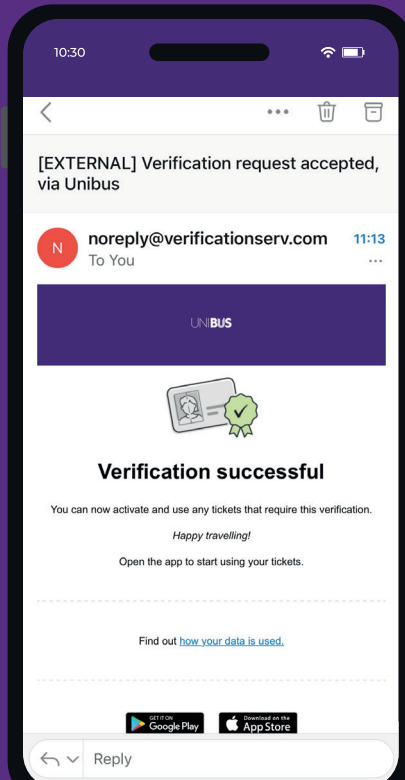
10:30

[EXTERNAL] Verification request accepted, via Unibus

N

noreply@verificationserv.com

11:13

To You

UNIBUS

Verification successful

You can now activate and use any tickets that require this verification.

Happy travelling!

Open the app to start using your tickets.

Find out how your data is used.

GET IT ON Google Play

Download on the App Store

Reply